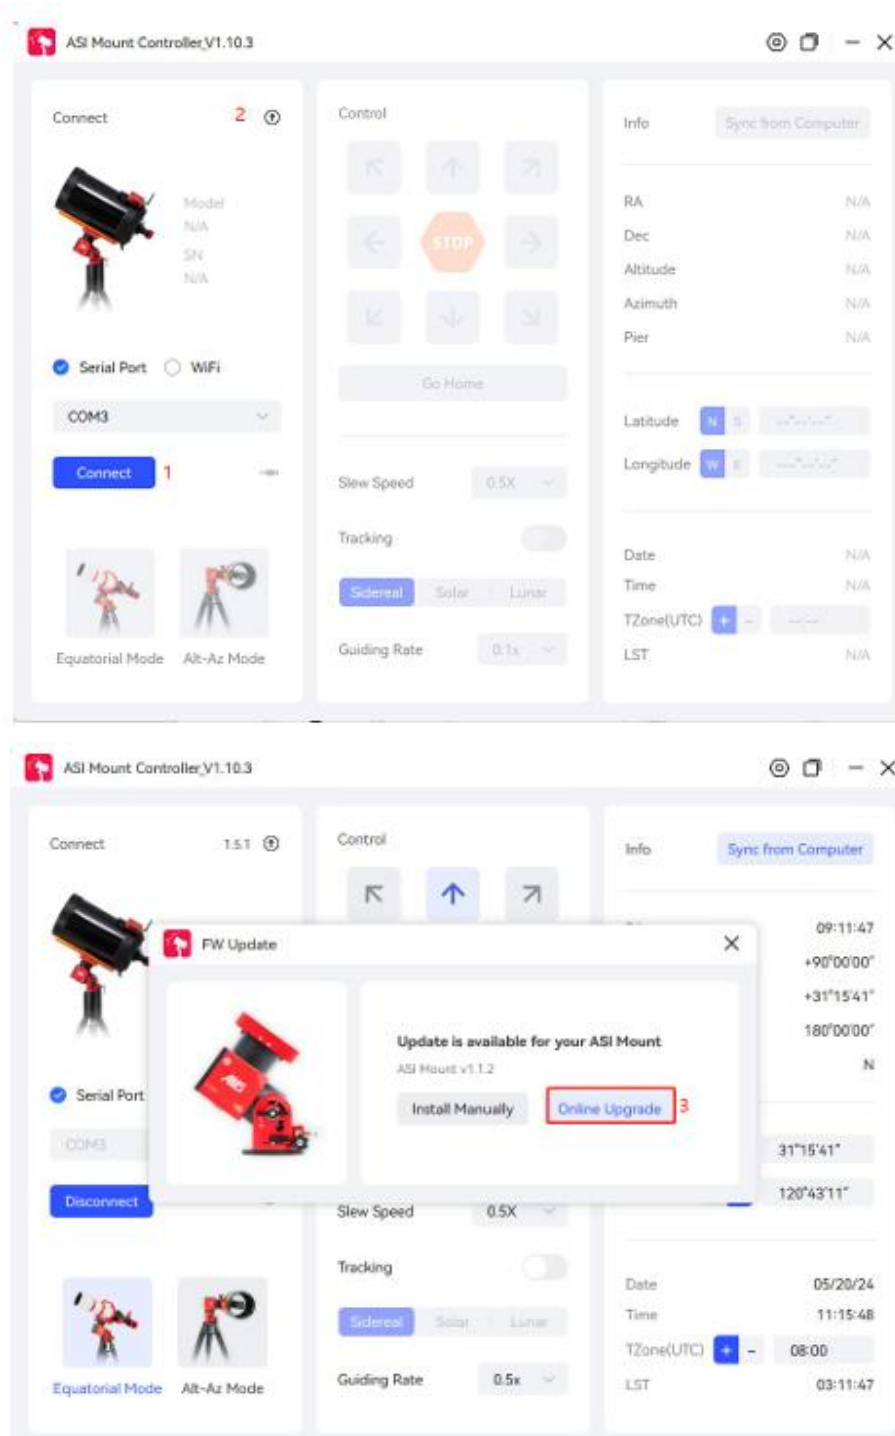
ASI Mount Controller V1.10.3

Connect 2

Model
N/A
SN
N/A

Serial Port WiFi

COM3

Connect 1

Equatorial Mode Alt-Az Mode

Control

STOP

Go Home

Slew Speed 0.5X

Tracking

Sidereal Solar Lunar

Guiding Rate 0.1x

Info Sync from Computer

RA N/A
Dec N/A
Altitude N/A
Azimuth N/A
Pier N/A

Latitude N S
Longitude W E

Date N/A
Time N/A
TZone(UTC) + -
LST N/A

ASI Mount Controller V1.10.3

Connect 1.5.1

Serial Port

COM3

Disconnect

Equatorial Mode Alt-Az Mode

Control

FW Update

Update is available for your ASI Mount

ASI Mount v1.1.2

Install Manually Online Upgrade 3

Slew Speed 0.5X

Tracking

Sidereal Solar Lunar

Guiding Rate 0.5x

Info Sync from Computer

09:11:47
+90°00'00"
+31°15'41"
180°00'00"
N

31°15'41"
120°43'11"

Date 05/20/24
Time 11:15:48
TZone(UTC) + - 08:00
LST 03:11:47